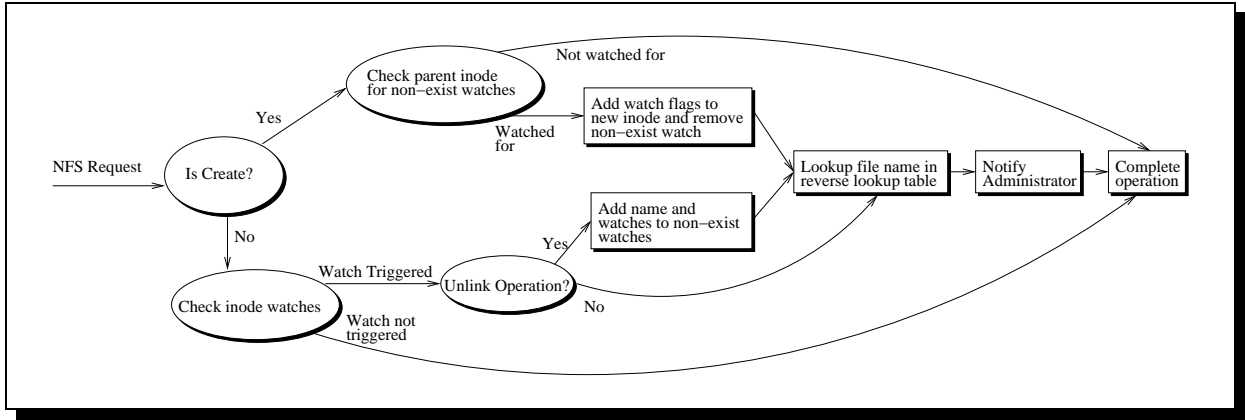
Not watched for

Check parent inode for non−exist watches

Yes

Add watch flags to new inode and remove non−exist watch

Watched for

NFS Request

Is Create?

Lookup file name in reverse lookup table

Notify Administrator

Complete operation

Add name and watches to non−exist watches

Yes

No

Watch Triggered

Unlink Operation?

Check inode watches

No

Watch not triggered